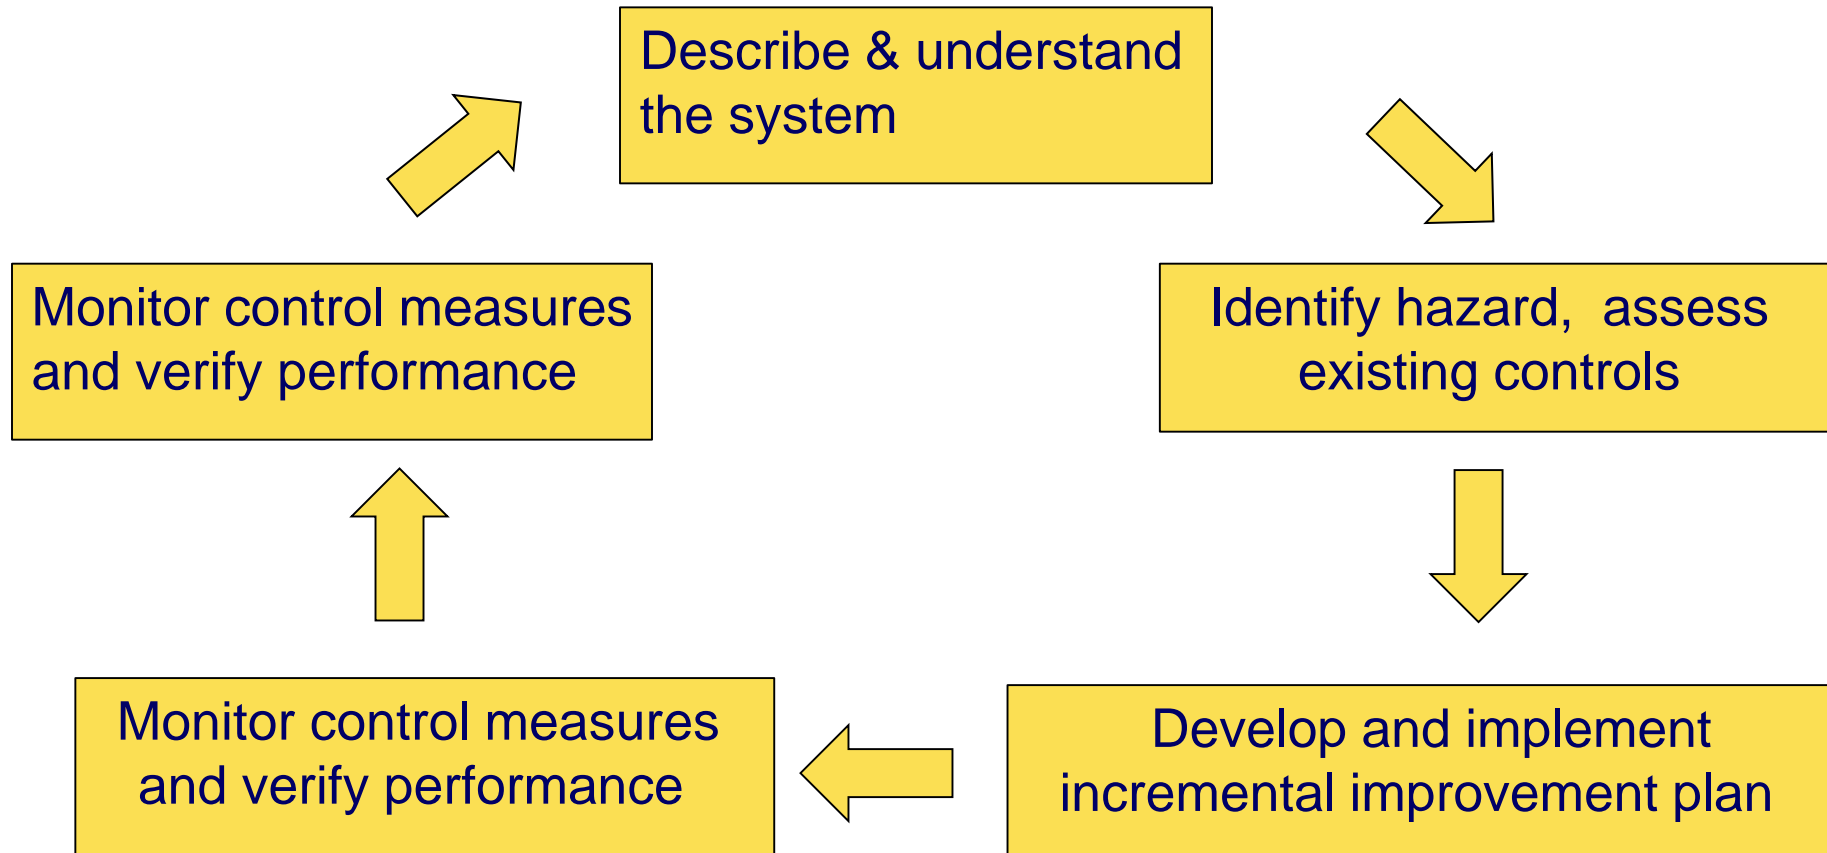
Describe & understand the system

Identify hazard, assess existing controls

Develop and implement incremental improvement plan

Monitor control measures and verify performance

Monitor control measures and verify performance